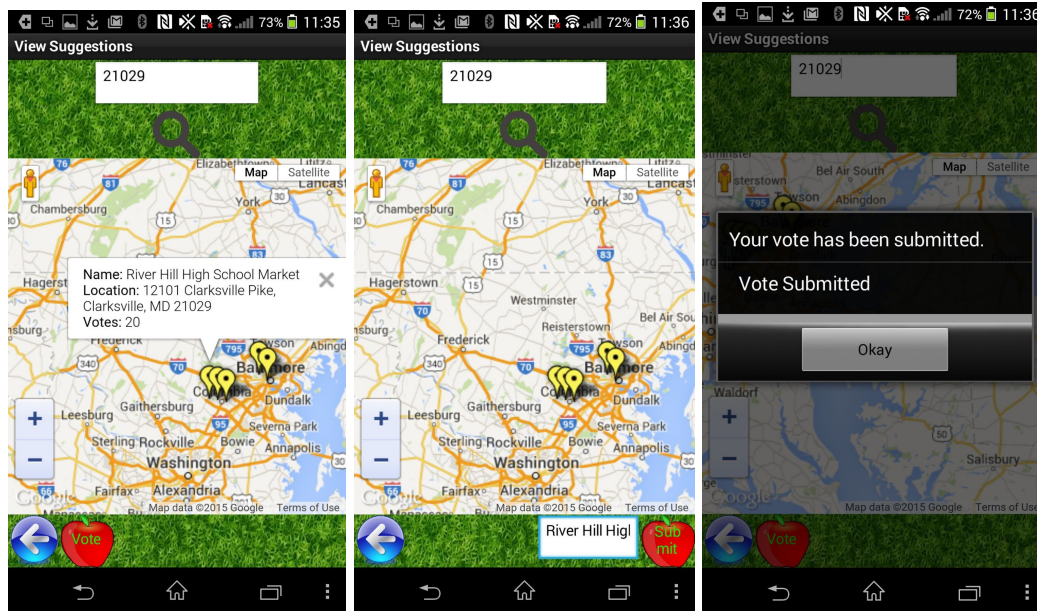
73% 11:35
View Suggestions
21029
Map Satellite
Elizabethtown
Chambersburg
York
Hagerst
Name: River Hill High School Market
Location: 12101 Clarksville Pike, Clarksville, MD 21029
Votes: 20
burg
Frederick
Baltimore
Columbia
Dundalk
Leesburg
Gaithersburg
Severna Park
Sterling Rockville
Bowie
Washington
Fairfax
Alexandria
Google
Map data ©2015 Google Terms of Use
Vote

72% 11:36
View Suggestions
21029
Map Satellite
Elizabethtown
Chambersburg
York
Hagerstown
Westminster
Reisterstown
Bel Air Sou
sburg
Frederick
Baltimore
Columbia
Dundalk
Leesburg
Gaithersburg
Severna Park
Sterling Rockville
Bowie
Annapolis
Washington
Fairfax
Alexandria
Google
Map data ©2015 Google Terms of Use
River Hill Higl
Sub mit

72% 11:36
View Suggestions
21029
Map Satellite
Bel Air South
Towson
Abingdon
Your vote has been submitted.
Vote Submitted
Okay
Waldorf
Salisbury
Google
Map data ©2015 Google Terms of Use
Vote